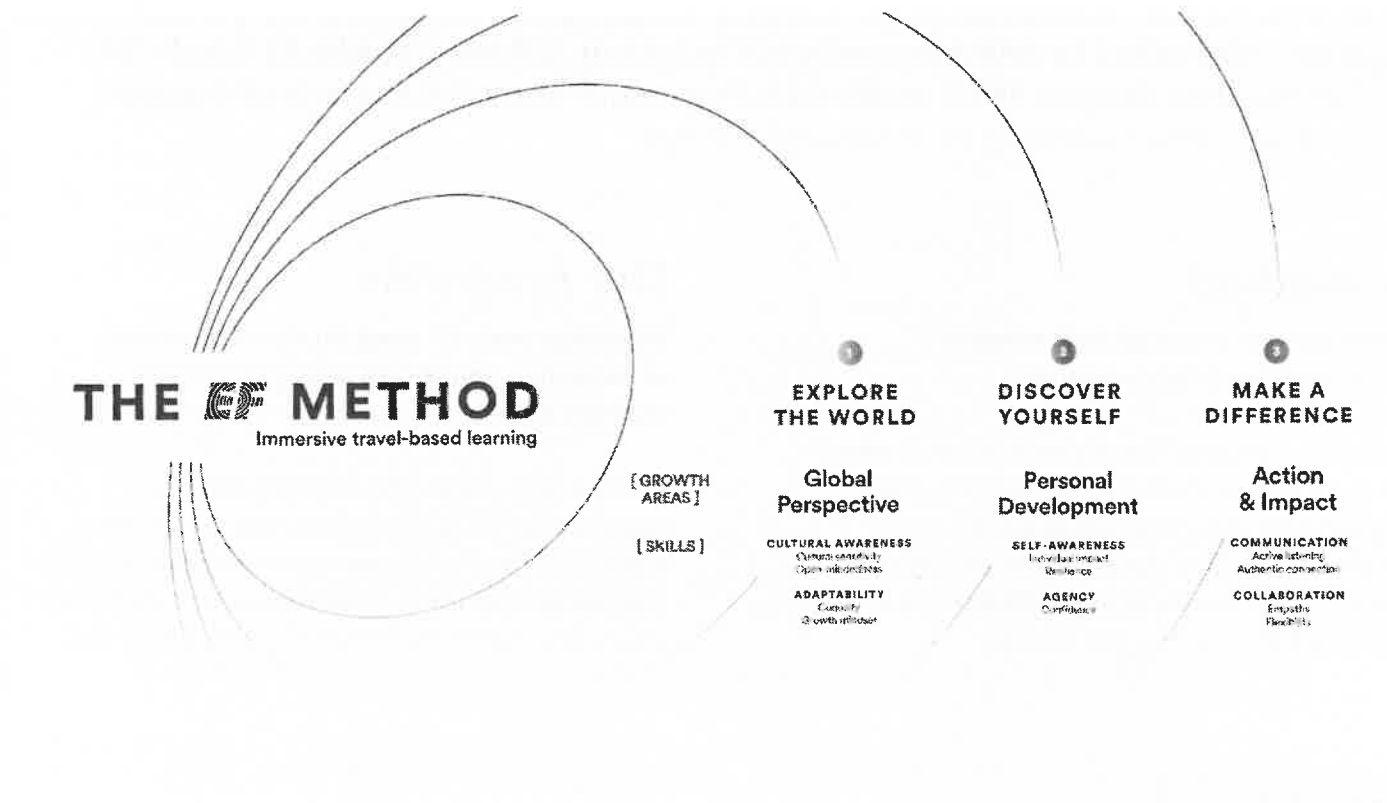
THE EF METHOD
Immersive travel-based learning

[ GROWTH AREAS ]

[ SKILLS ]

1
EXPLORE THE WORLD

Global Perspective

CULTURAL AWARENESS
Cultural sensitivity
Open-mindedness

ADAPTABILITY
Curiosity
Growth mindset

2
DISCOVER YOURSELF

Personal Development

SELF-AWARENESS
Individual impact
Resilience

AGENCY
Confidence

3
MAKE A DIFFERENCE

Action & Impact

COMMUNICATION
Active listening
Authentic connection

COLLABORATION
Empathy
Flexibility